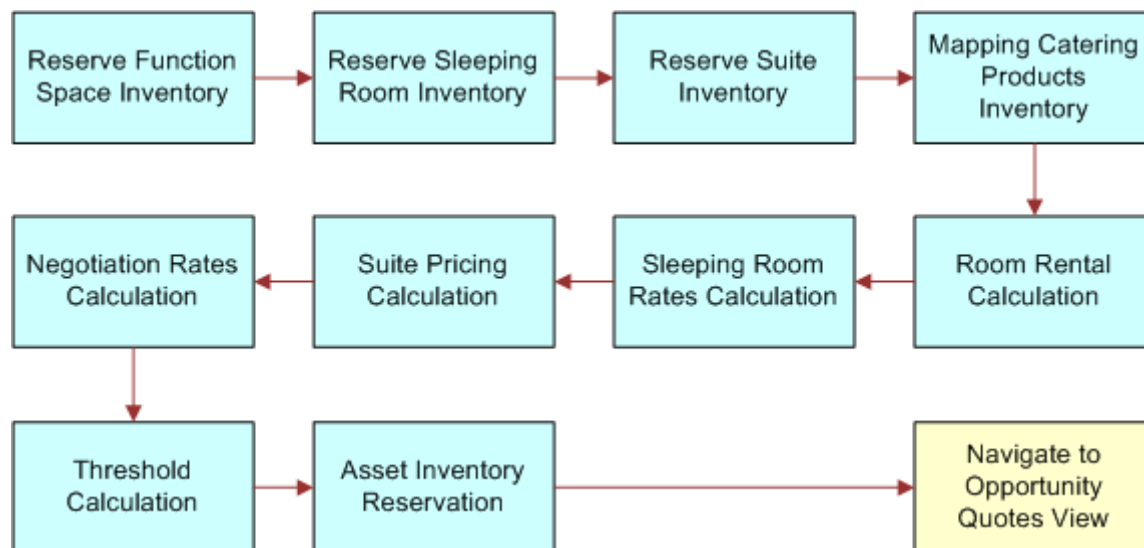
Reserve Function Space Inventory

Reserve Sleeping Room Inventory

Reserve Suite Inventory

Mapping Catering Products Inventory

Room Rental Calculation

Sleeping Room Rates Calculation

Suite Pricing Calculation

Negotiation Rates Calculation

Threshold Calculation

Asset Inventory Reservation

Navigate to Opportunity Quotes View